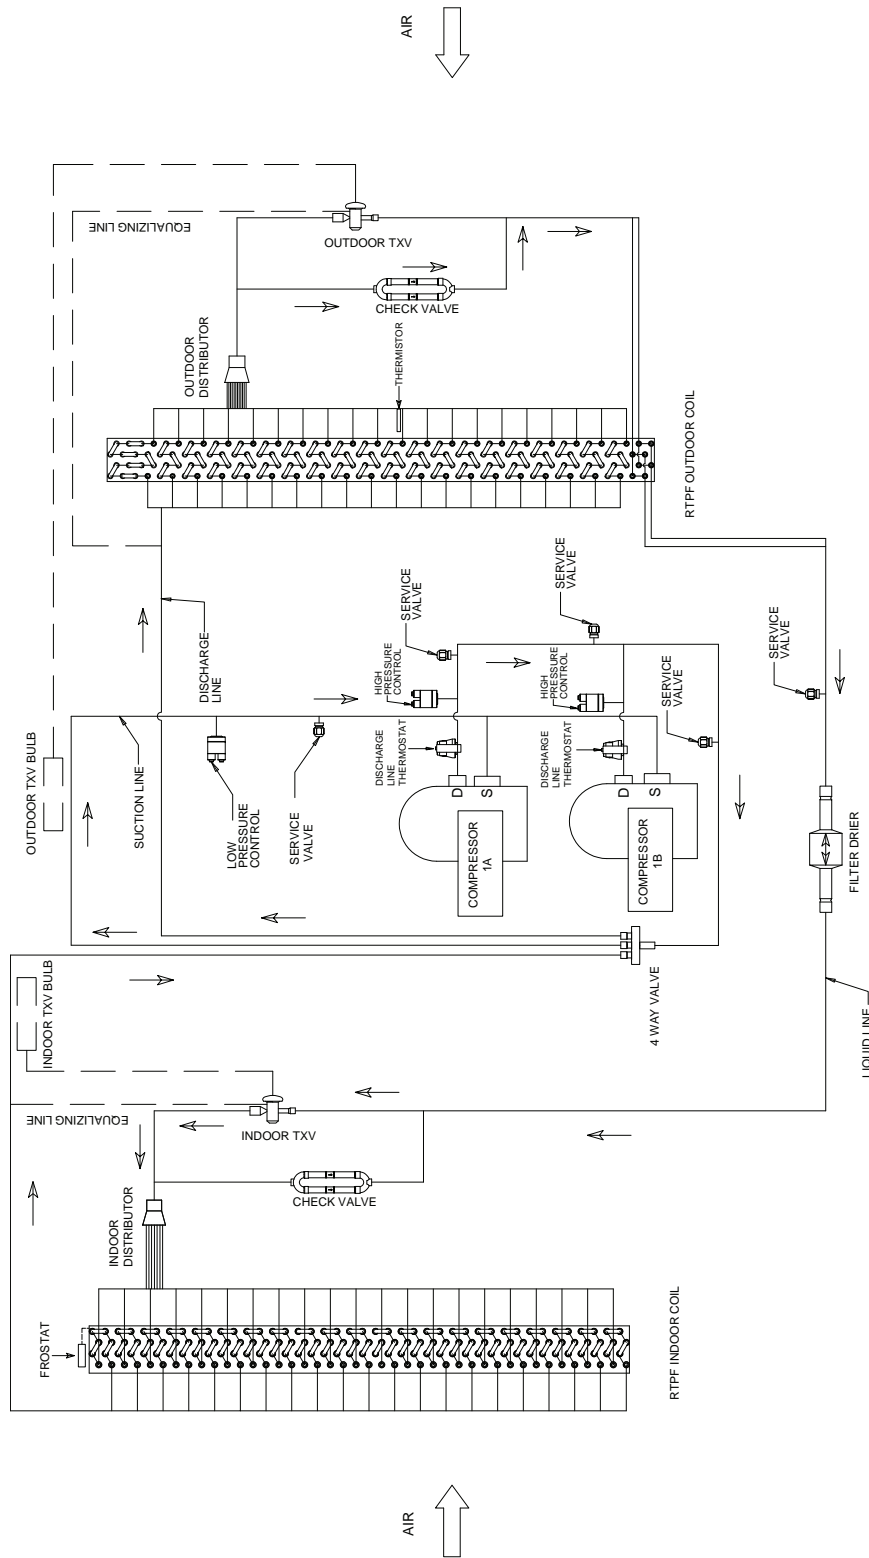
AIR

EQUALIZING LINE

OUTDOOR TXV

CHECK VALVE

OUTDOOR DISTRIBUTOR

THERMISTOR

RTPF OUTDOOR COIL

DISCHARGE LINE

SERVICE VALVE

SERVICE VALVE

HIGH PRESSURE CONTROL

HIGH PRESSURE CONTROL

SERVICE VALVE

SERVICE VALVE

OUTDOOR TXV BULB

SUCTION LINE

LOW PRESSURE CONTROL

SERVICE VALVE

DISCHARGE LINE THERMOSTAT

D

S

COMPRESSOR 1A

DISCHARGE LINE THERMOSTAT

D

S

COMPRESSOR 1B

FILTER DRIER

4 WAY VALVE

INDOOR TXV BULB

LIQUID LINE

EQUALIZING LINE

INDOOR TXV

CHECK VALVE

INDOOR DISTRIBUTOR

FROSTAT

RTPF INDOOR COIL

AIR